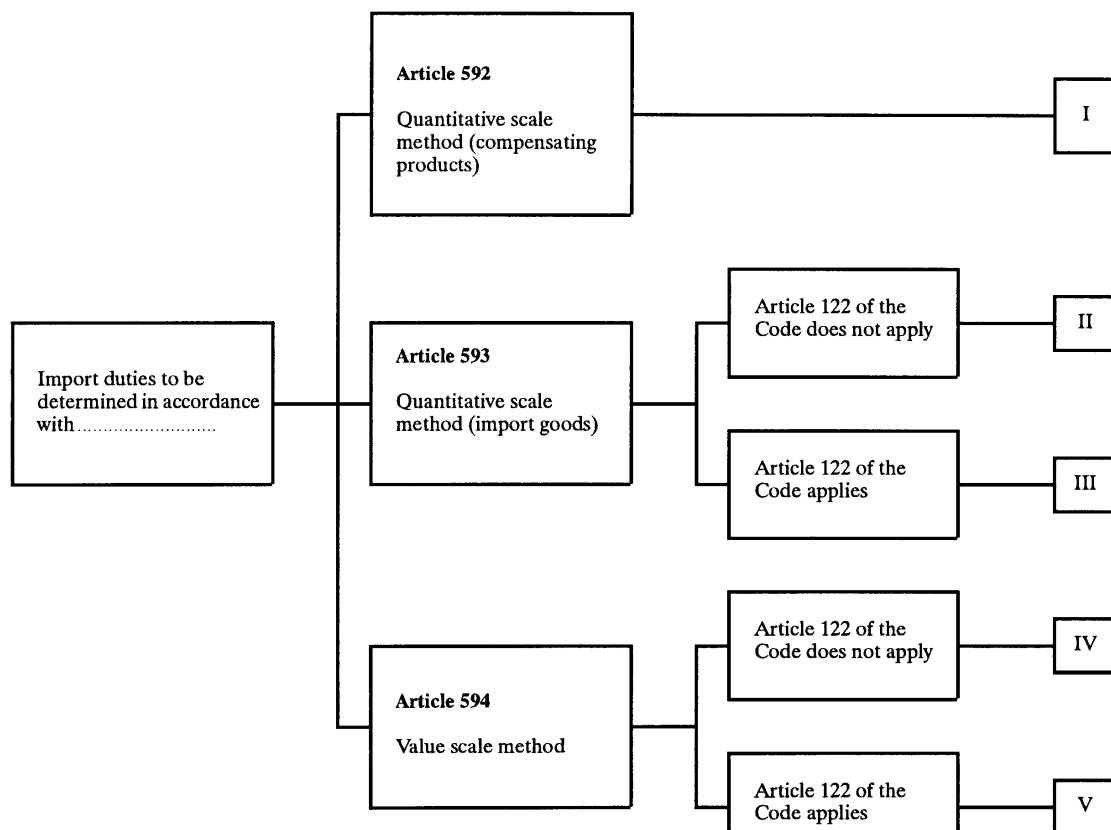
Import duties to be determined in accordance with ..........................

Article 592

Quantitative scale method (compensating products)

I

Article 593

Quantitative scale method (import goods)

Article 122 of the Code does not apply

II

Article 122 of the Code applies

III

Article 594

Value scale method

Article 122 of the Code does not apply

IV

Article 122 of the Code applies

V